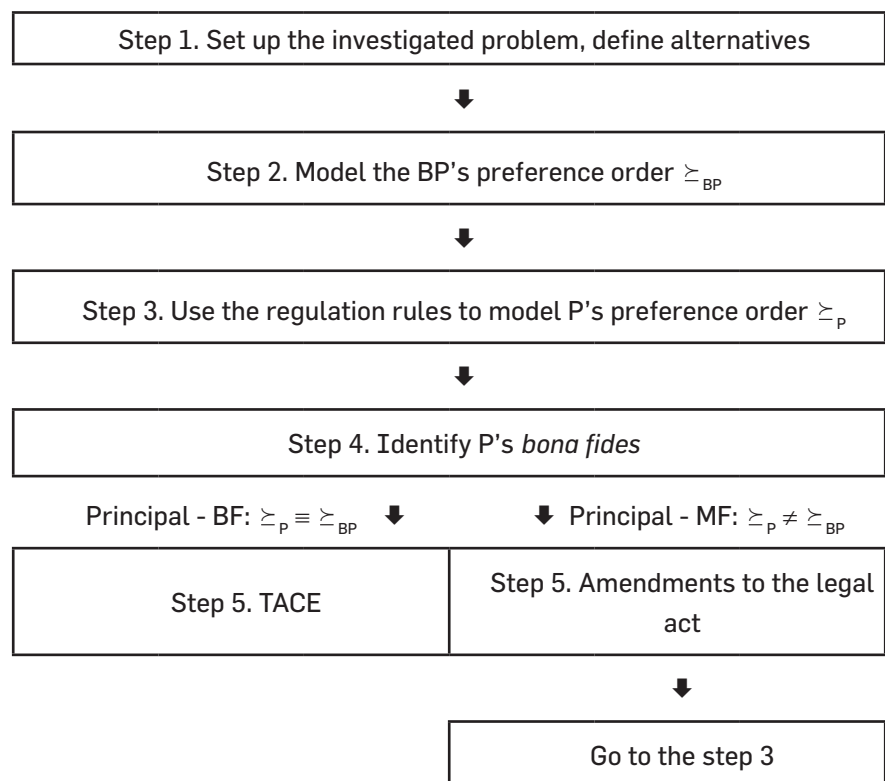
Step 1. Set up the investigated problem, define alternatives

Step 2. Model the BP's preference order $\succeq_{BP}$

Step 3. Use the regulation rules to model P's preference order $\succeq_{P}$

Step 4. Identify P's *bona fides*

Principal - BF: $\succeq_{P} \equiv \succeq_{BP}$

Principal - MF: $\succeq_{P} \neq \succeq_{BP}$

Step 5. TACE

Step 5. Amendments to the legal act

Go to the step 3